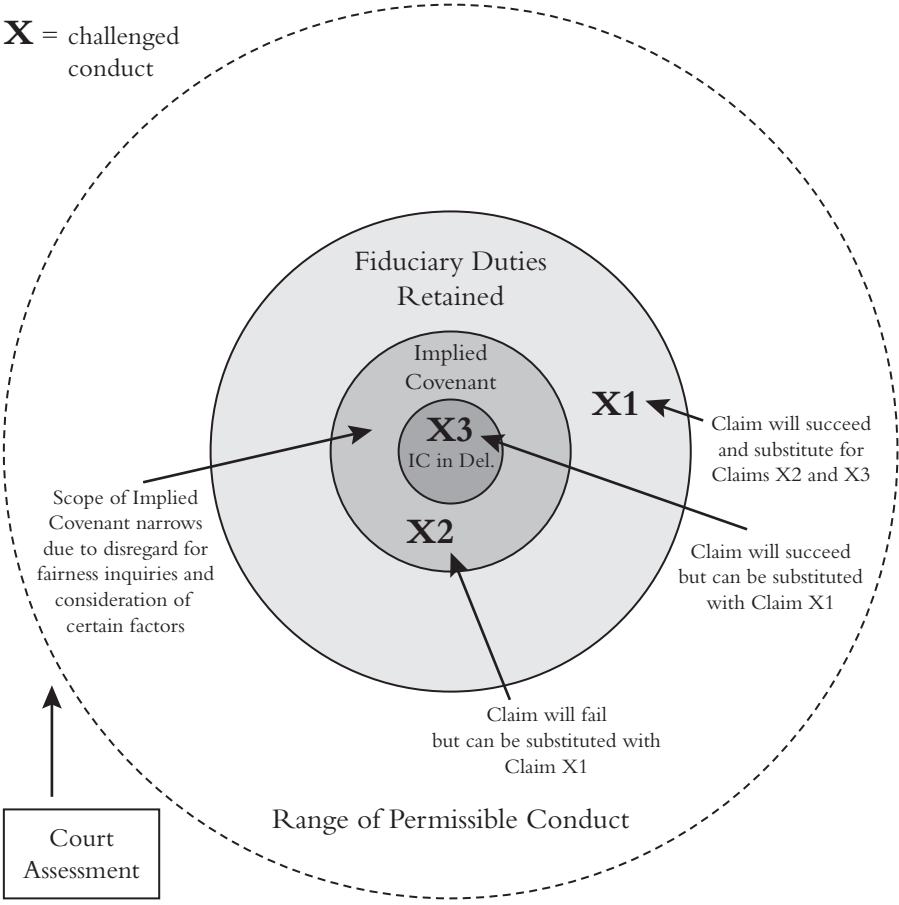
**X** = challenged conduct

Fiduciary Duties Retained

Implied Covenant

**X3**
IC in Del.

**X1**

Claim will succeed and substitute for Claims X2 and X3

Scope of Implied Covenant narrows due to disregard for fairness inquiries and consideration of certain factors

**X2**

Claim will succeed but can be substituted with Claim X1

Claim will fail but can be substituted with Claim X1

Range of Permissible Conduct

Court Assessment